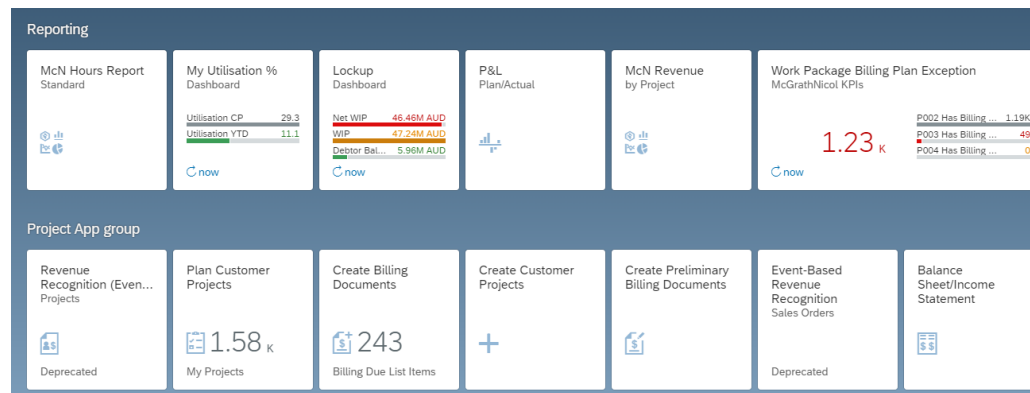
Reporting

McN Hours Report
Standard

My Utilisation %
Dashboard
Utilisation CP 29.3
Utilisation YTD 11.1
now

Lockup
Dashboard
Net WIP 46.46M AUD
WIP 47.24M AUD
Debtor Bal... 5.96M AUD
now

P&L
Plan/Actual

McN Revenue
by Project

Work Package Billing Plan Exception
McGrathNicol KPIs
1.23 K
P002 Has Billing ... 1.19K
P003 Has Billing ... 49
P004 Has Billing ... 0
now

Project App group

Revenue Recognition (Even...
Projects
Deprecated

Plan Customer Projects
1.58 K
My Projects

Create Billing Documents
243
Billing Due List Items

Create Customer Projects

Create Preliminary Billing Documents

Event-Based Revenue Recognition
Sales Orders
Deprecated

Balance Sheet/Income Statement